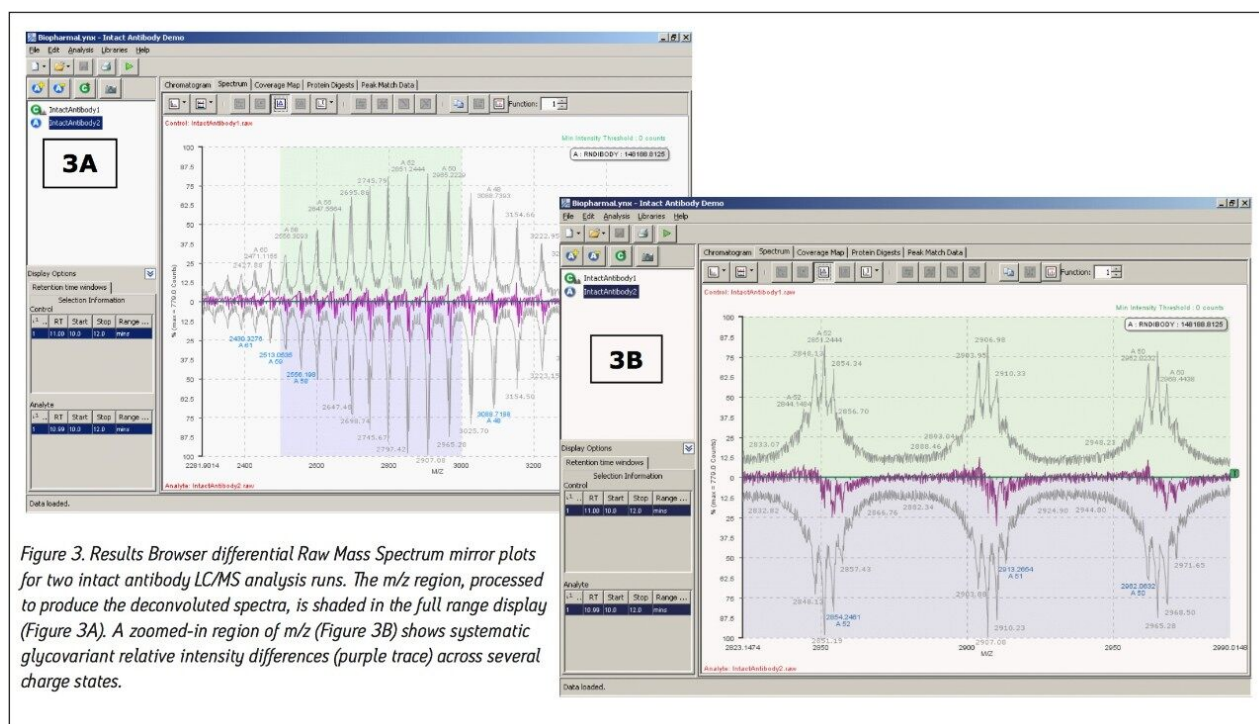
BiopharmaLynx - Intact Antibody Demo

File Edit Analysis Libraries Help

IntactAntibody1
IntactAntibody2

3A

Chromatogram | Spectrum | Coverage Map | Protein Digests | Peak Match Data

Function: 1

Control: IntactAntibody1.raw

Min Intensity Threshold : 0 counts

A : RNDIBODY : 148188.8125

100
87.5
75
62.5
50
37.5
25
12.5
0
12.5
25
37.5
50
62.5
75
87.5
100

% (max = 779.0 Counts)

A 62 2851.2444
A 50 2965.2229
2745.79
2695.88
2647.5964
A 48 3088.7393
2556.3033
3154.66
A 60 2471.1165
2427.86
3222.95

2400.3276 A 61
2513.0636 A 59
2556.198 A 58
2647.46
2696.74
2745.67
2797.42
2907.00
2965.20
3025.70
3088.7198 A 48
3154.50
3223.15

2281.9814 2400 2600 2800 3000 3200
M/Z

Analyte: IntactAntibody2.raw

Display Options
Retention time windows
Selection Information
Control

| | RT | Start | Stop | Range ... |
|---|---|---|---|---|
| 1 | 11.00 | 10.0 | 12.0 | mins |

Analyte

| | RT | Start | Stop | Range ... |
|---|---|---|---|---|
| 1 | 10.99 | 10.0 | 12.0 | mins |

Data loaded.

BiopharmaLynx - Intact Antibody Demo

File Edit Analysis Libraries Help

IntactAntibody1
IntactAntibody2

3B

Chromatogram | Spectrum | Coverage Map | Protein Digests | Peak Match Data

Function: 1

Control: IntactAntibody1.raw

Min Intensity Threshold : 0 counts

A : RNDIBODY : 148188.8125

100
87.5
75
62.5
50
37.5
25
12.5
0
12.5
25
37.5
50
62.5
75
87.5
100

% (max = 779.0 Counts)

A 52 2851.2444
2846.13
2854.34
A 52 2844.1464
2856.70
2833.07
2906.98
2903.95
2910.33
2893.64
2888.46
A 50 2962.2232
A 50 2960.4436
2948.23

2832.82
2846.76
2862.34
2924.90
2944.80
2857.43
2913.2654 A 51
2971.65
2846.11
2864.2461 A 52
2851.15
2901.60
2910.23
2907.08
2962.0632 A 50
2968.50
2965.28

2823.1474 2850 2900 2950 2998.0148
M/Z

Analyte: IntactAntibody2.raw

Display Options
Retention time windows
Selection Information
Control

| | RT | Start | Stop | Range ... |
|---|---|---|---|---|
| 1 | 11.00 | 10.0 | 12.0 | mins |

Analyte

| | RT | Start | Stop | Range ... |
|---|---|---|---|---|
| 1 | 10.99 | 10.0 | 12.0 | mins |

Data loaded.

Figure 3. Results Browser differential Raw Mass Spectrum mirror plots for two intact antibody LC/MS analysis runs. The m/z region, processed to produce the deconvoluted spectra, is shaded in the full range display (Figure 3A). A zoomed-in region of m/z (Figure 3B) shows systematic glycovariant relative intensity differences (purple trace) across several charge states.